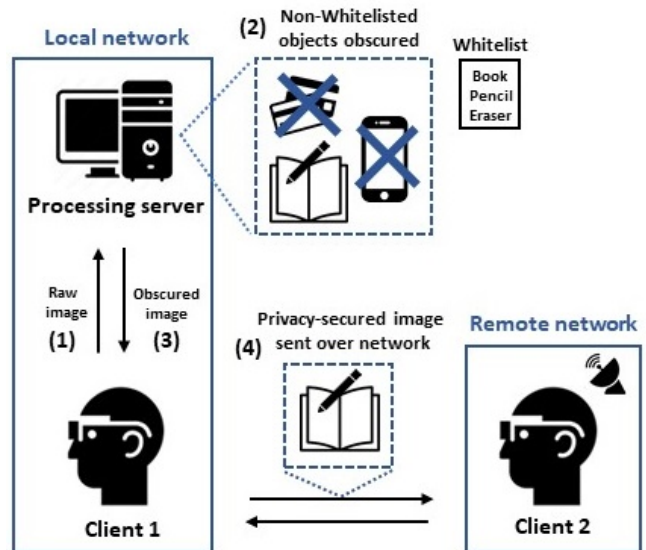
Local network

(2) Non-Whitelisted objects obscured

Whitelist

Book
Pencil
Eraser

Processing server

Raw image
(1)

Obscured image
(3)

(4) Privacy-secured image sent over network

Remote network

Client 1

Client 2